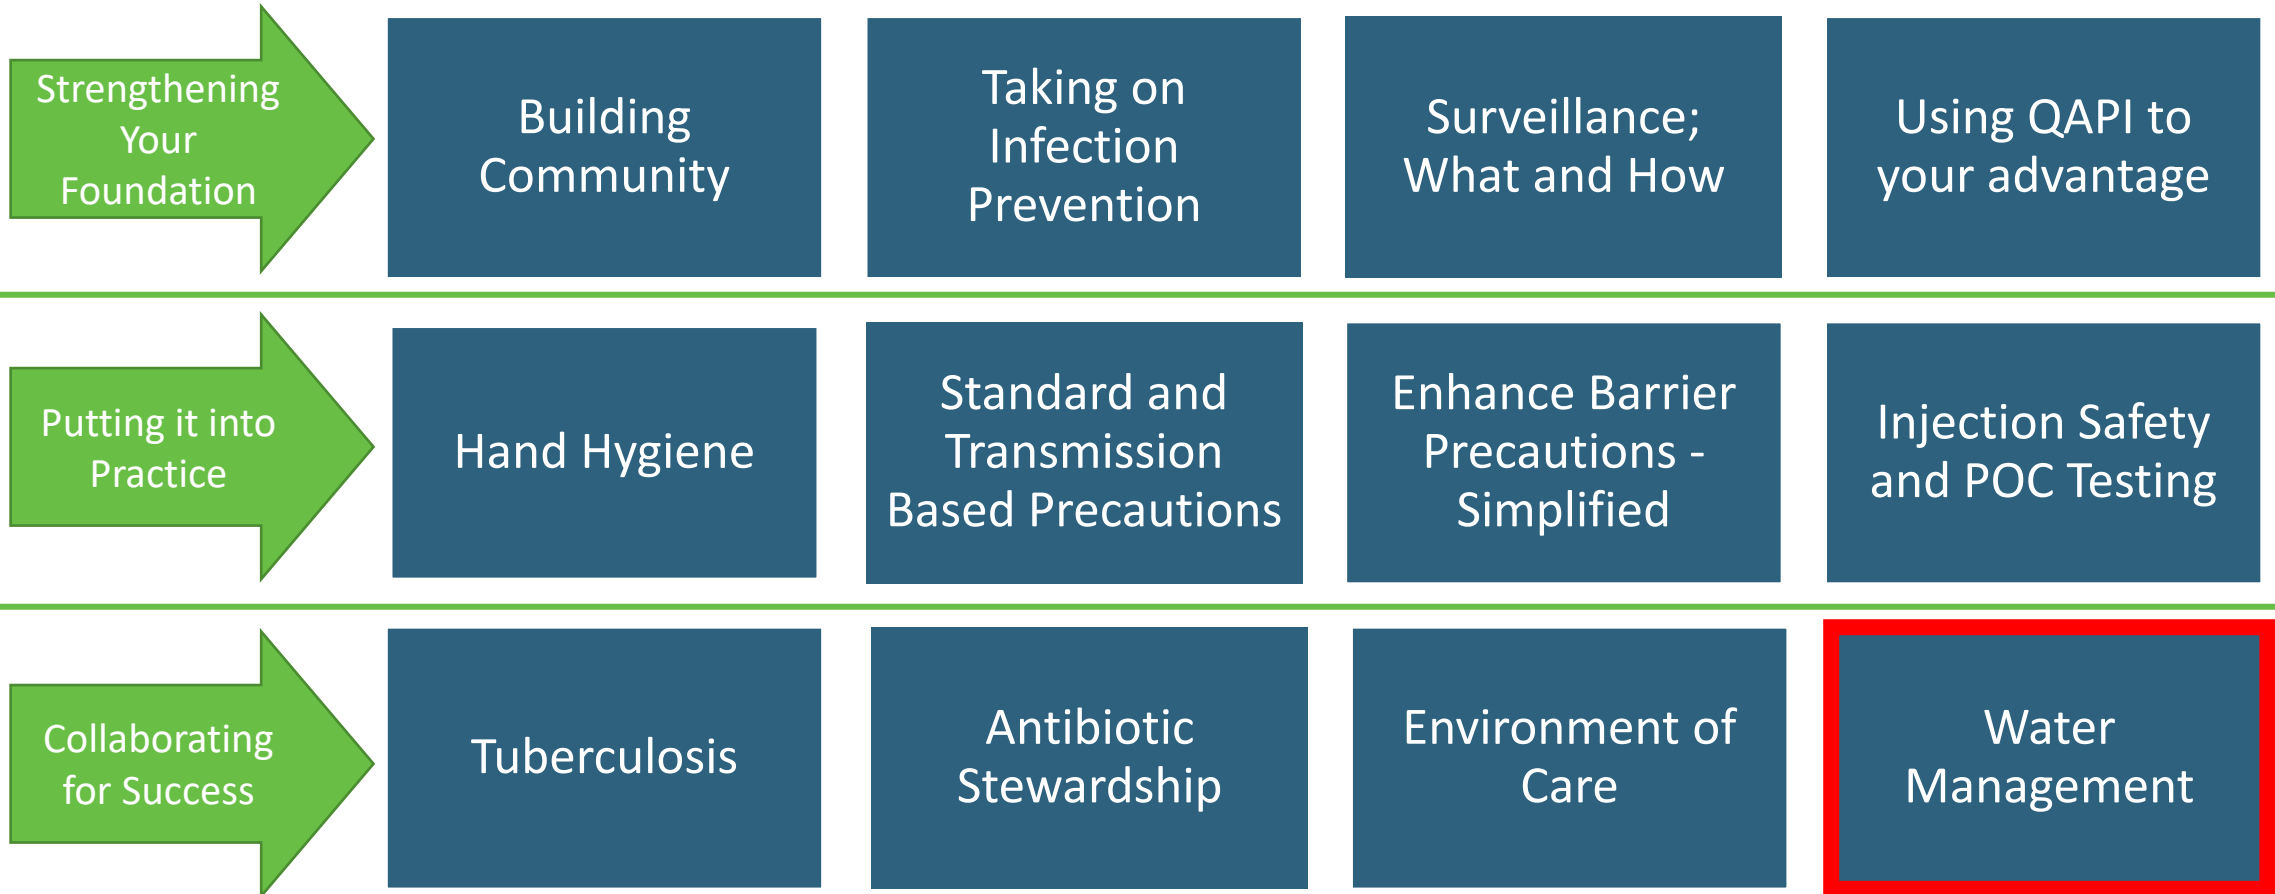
Strengthening Your Foundation

Building Community

Taking on Infection Prevention

Surveillance; What and How

Using QAPI to your advantage

Putting it into Practice

Hand Hygiene

Standard and Transmission Based Precautions

Enhance Barrier Precautions - Simplified

Injection Safety and POC Testing

Collaborating for Success

Tuberculosis

Antibiotic Stewardship

Environment of Care

Water Management